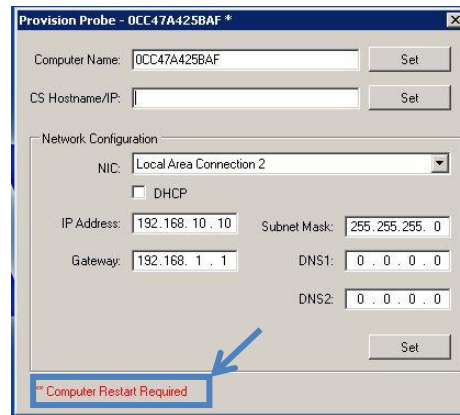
Provision Probe - 0CC47A425BAF *

Computer Name: 0CC47A425BAF Set

CS Hostname/IP: Set

Network Configuration

NIC: Local Area Connection 2

DHCP

IP Address: 192.168.10.10

Subnet Mask: 255.255.255.0

Gateway: 192.168.1.1

DNS1: 0.0.0.0

DNS2: 0.0.0.0

Set

* Computer Restart Required